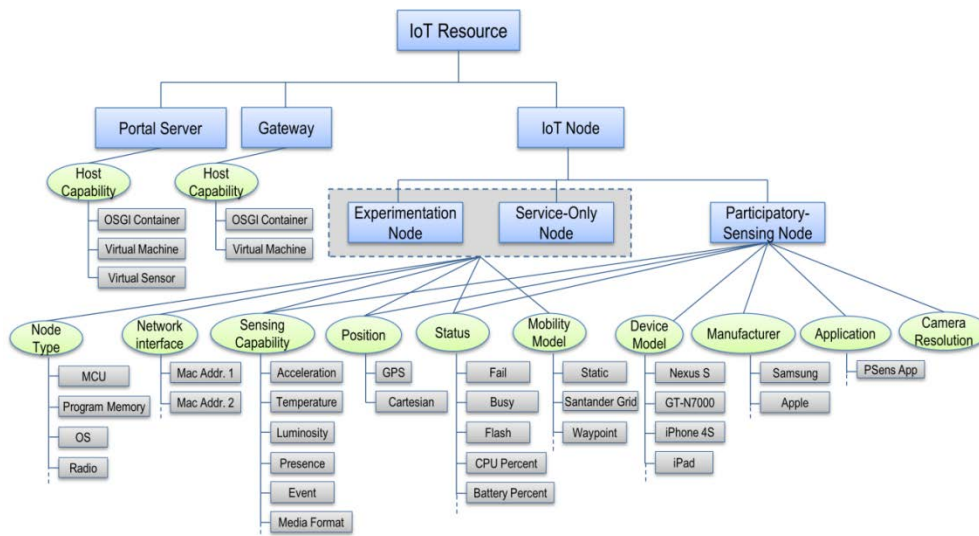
IoT Resource

Portal Server

Gateway

IoT Node

Host Capability

OSGI Container
Virtual Machine
Virtual Sensor

Host Capability

OSGI Container
Virtual Machine

Experimentation Node

Service-Only Node

Participatory-Sensing Node

Node Type
MCU
Program Memory
OS
Radio

Network interface
Mac Addr. 1
Mac Addr. 2

Sensing Capability
Acceleration
Temperature
Luminosity
Presence
Event
Media Format

Position
GPS
Cartesian

Status
Fail
Busy
Flash
CPU Percent
Battery Percent

Mobility Model
Static
Santander Grid
Waypoint

Device Model
Nexus S
GT-N7000
iPhone 4S
iPad

Manufacturer
Samsung
Apple

Application
PSens App

Camera Resolution